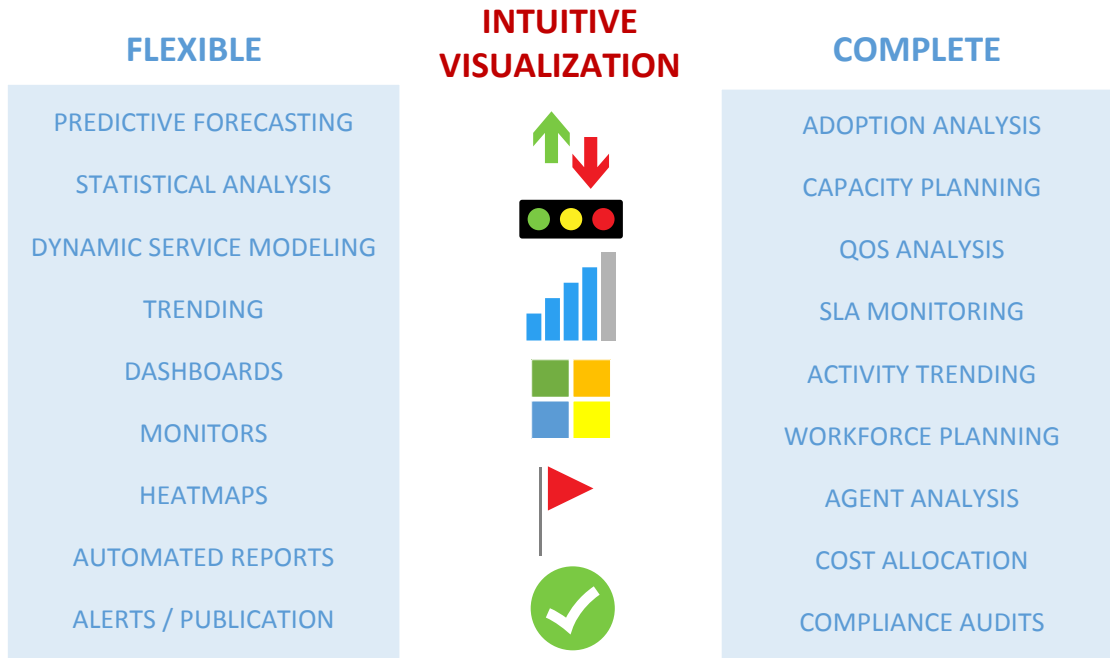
FLEXIBLE

PREDICTIVE FORECASTING
STATISTICAL ANALYSIS
DYNAMIC SERVICE MODELING
TRENDING
DASHBOARDS
MONITORS
HEATMAPS
AUTOMATED REPORTS
ALERTS / PUBLICATION

INTUITIVE VISUALIZATION

COMPLETE

ADOPTION ANALYSIS
CAPACITY PLANNING
QOS ANALYSIS
SLA MONITORING
ACTIVITY TRENDING
WORKFORCE PLANNING
AGENT ANALYSIS
COST ALLOCATION
COMPLIANCE AUDITS